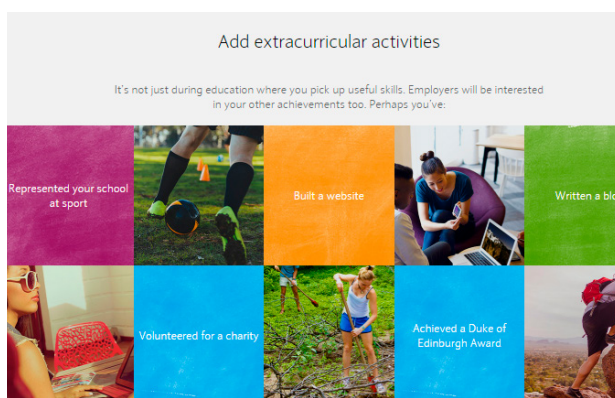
Add extracurricular activities

It's not just during education where you pick up useful skills. Employers will be interested in your other achievements too. Perhaps you've:

Represented your school at sport

Built a website

Written a blo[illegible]

Volunteered for a charity

Achieved a Duke of Edinburgh Award